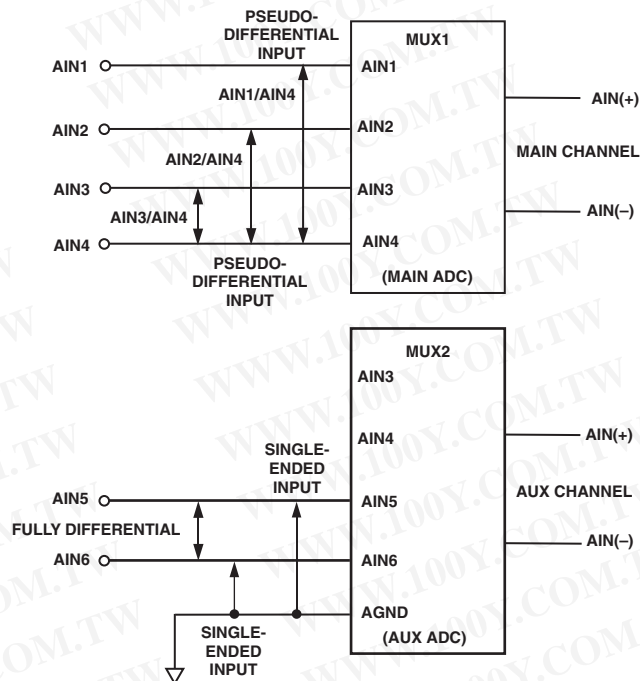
PSEUDO-DIFFERENTIAL INPUT

MUX1

AIN1

AIN1

AIN1/AIN4

AIN(+)

AIN2

AIN2

MAIN CHANNEL

AIN2/AIN4

AIN3

AIN3

AIN3/AIN4

AIN(–)

AIN4

AIN4

PSEUDO-DIFFERENTIAL INPUT

(MAIN ADC)

MUX2

AIN3

AIN4

AIN(+)

SINGLE-ENDED INPUT

AIN5

AIN5

AUX CHANNEL

FULLY DIFFERENTIAL

AIN6

AIN6

AIN(–)

AGND

SINGLE-ENDED INPUT

(AUX ADC)

WWW.100Y.COM.TW